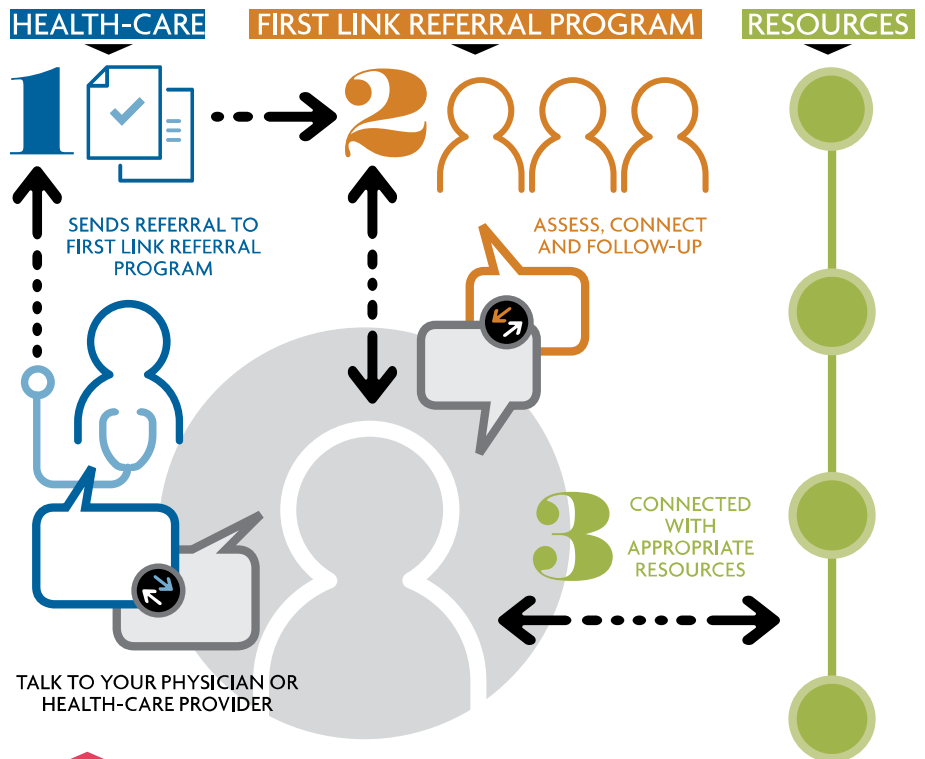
HEALTH-CARE

FIRST LINK REFERRAL PROGRAM

RESOURCES

1

SENDS REFERRAL TO FIRST LINK REFERRAL PROGRAM

2

ASSESS, CONNECT AND FOLLOW-UP

3

CONNECTED WITH APPROPRIATE RESOURCES

TALK TO YOUR PHYSICIAN OR HEALTH-CARE PROVIDER